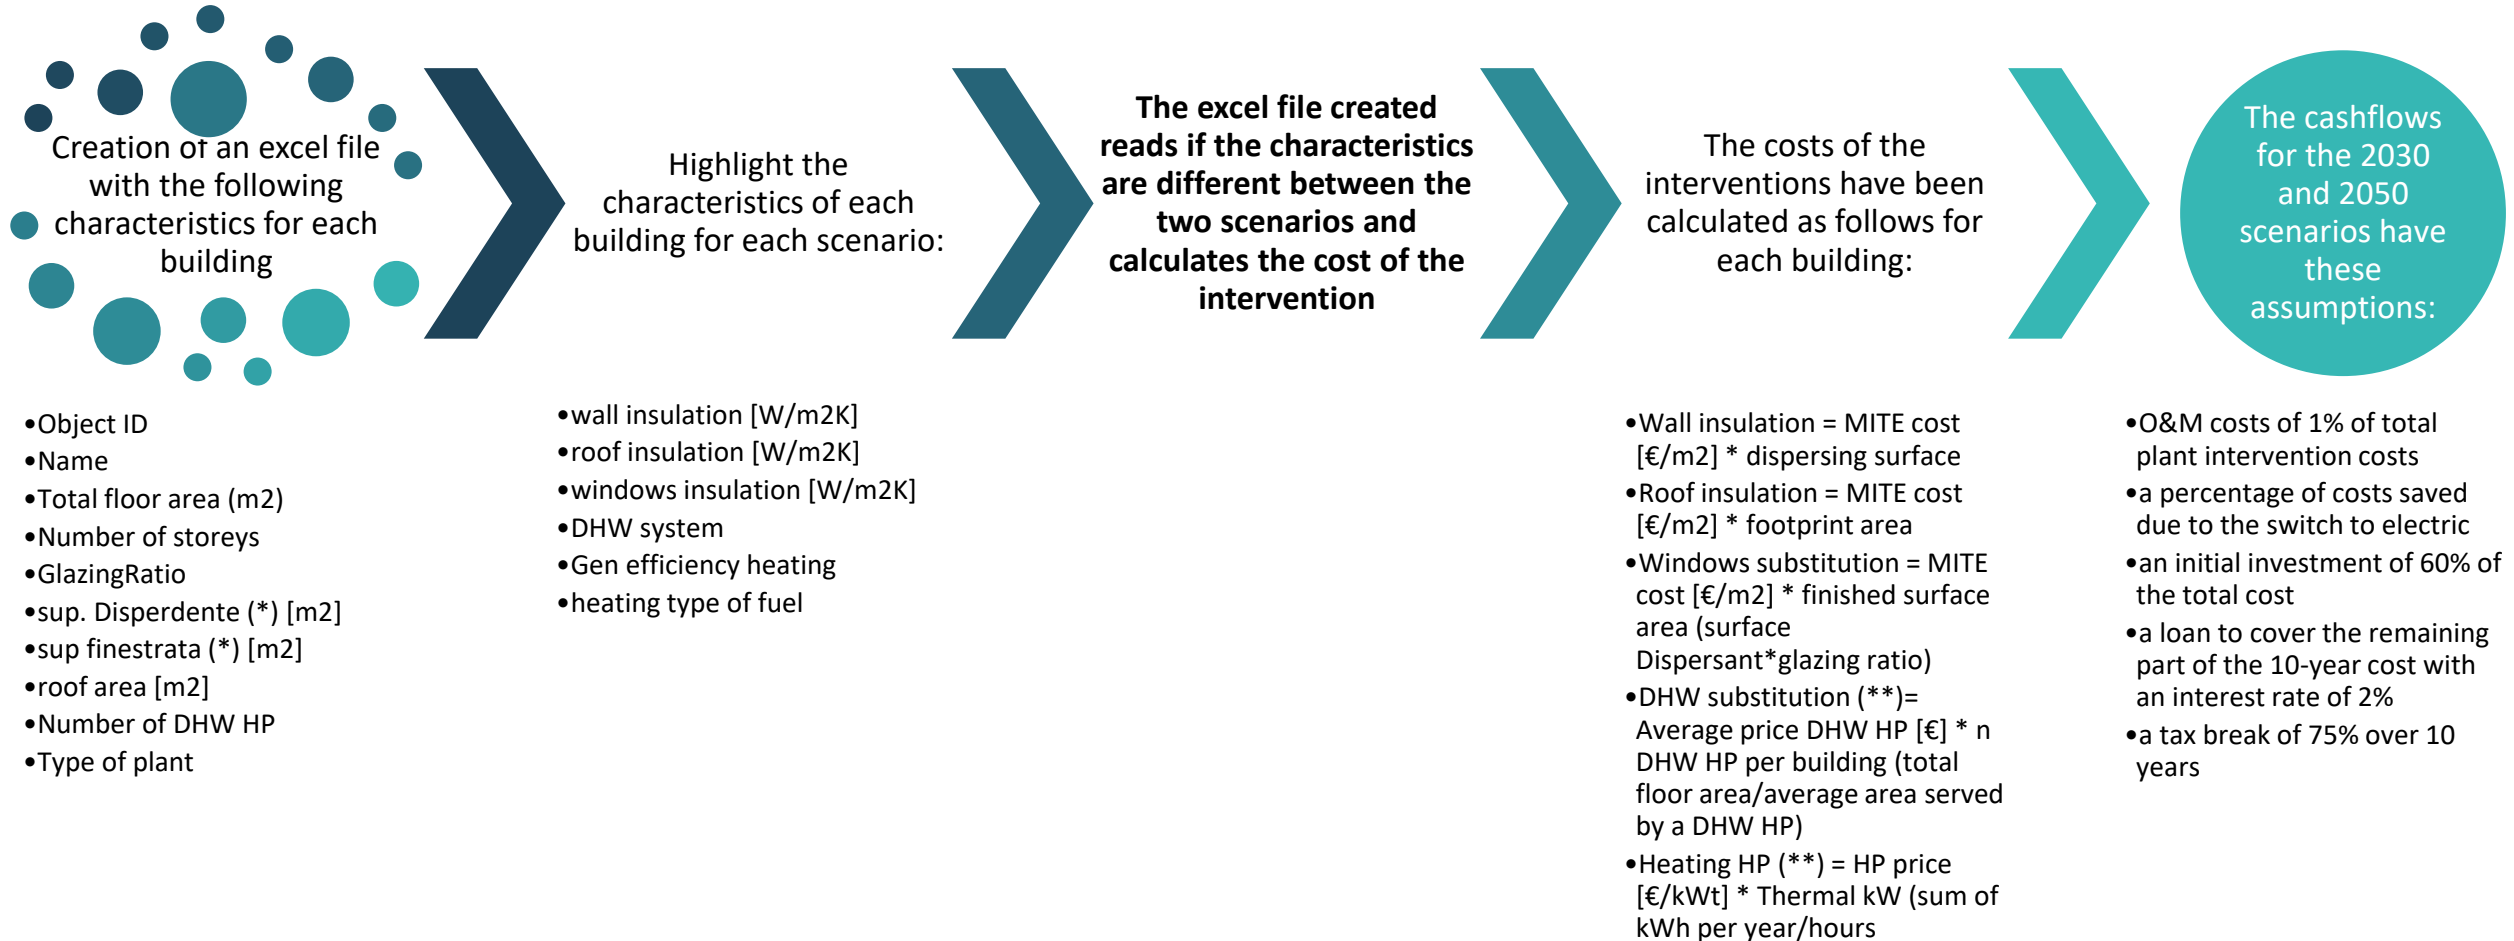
Creation of an excel file with the following characteristics for each building

•Object ID
•Name
•Total floor area (m2)
•Number of storeys
•GlazingRatio
•sup. Disperdente (*) [m2]
•sup finestrata (*) [m2]
•roof area [m2]
•Number of DHW HP
•Type of plant

Highlight the characteristics of each building for each scenario:

•wall insulation [W/m2K]
•roof insulation [W/m2K]
•windows insulation [W/m2K]
•DHW system
•Gen efficiency heating
•heating type of fuel

The excel file created reads if the characteristics are different between the two scenarios and calculates the cost of the intervention

The costs of the interventions have been calculated as follows for each building:

•Wall insulation = MITE cost [€/m2] * dispersing surface
•Roof insulation = MITE cost [€/m2] * footprint area
•Windows substitution = MITE cost [€/m2] * finished surface area (surface Dispersant*glazing ratio)
•DHW substitution (**)= Average price DHW HP [€] * n DHW HP per building (total floor area/average area served by a DHW HP)
•Heating HP (**) = HP price [€/kWt] * Thermal kW (sum of kWh per year/hours

The cashflows for the 2030 and 2050 scenarios have these assumptions:

•O&M costs of 1% of total plant intervention costs
•a percentage of costs saved due to the switch to electric
•an initial investment of 60% of the total cost
•a loan to cover the remaining part of the 10-year cost with an interest rate of 2%
•a tax break of 75% over 10 years